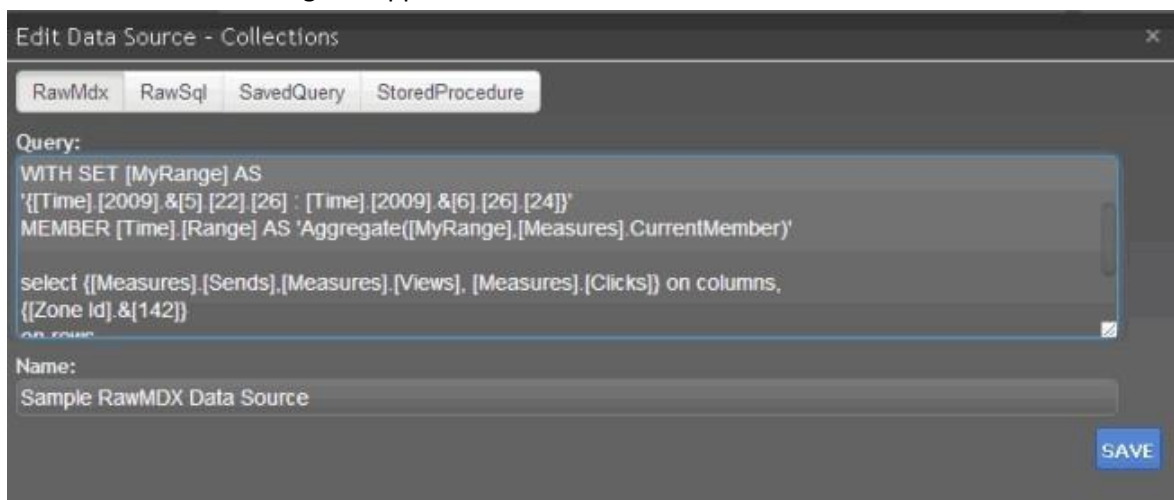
Edit Data Source - Collections

×

RawMdx RawSql SavedQuery StoredProcedure

Query:

WITH SET [MyRange] AS
'{[Time].[2009].&[5].[22].[26] : [Time].[2009].&[6].[26].[24]}'
MEMBER [Time].[Range] AS 'Aggregate([MyRange],[Measures].CurrentMember)'

select {[Measures].[Sends],[Measures].[Views], [Measures].[Clicks]} on columns,
{[Zone Id].&[142]}
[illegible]

Name:

Sample RawMDX Data Source

SAVE